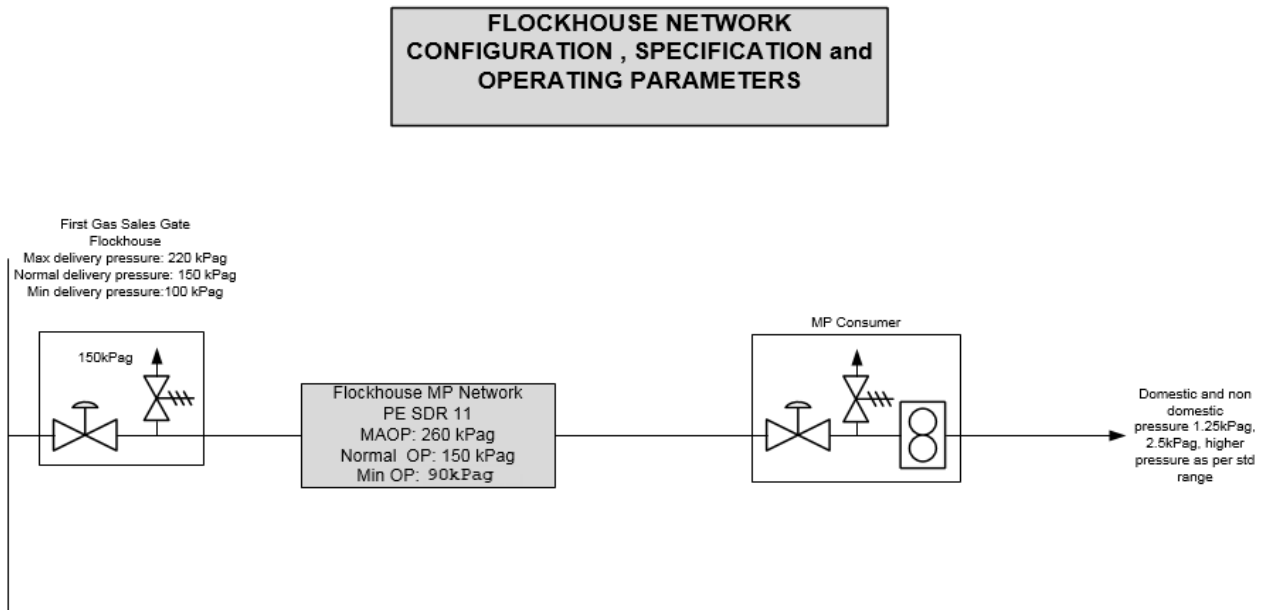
FLOCKHOUSE NETWORK
CONFIGURATION , SPECIFICATION and
OPERATING PARAMETERS

First Gas Sales Gate
Flockhouse
Max delivery pressure: 220 kPag
Normal delivery pressure: 150 kPag
Min delivery pressure:100 kPag

150kPag

Flockhouse MP Network
PE SDR 11
MAOP: 260 kPag
Normal OP: 150 kPag
Min OP: 90kPag

MP Consumer

Domestic and non domestic pressure 1.25kPag, 2.5kPag, higher pressure as per std range